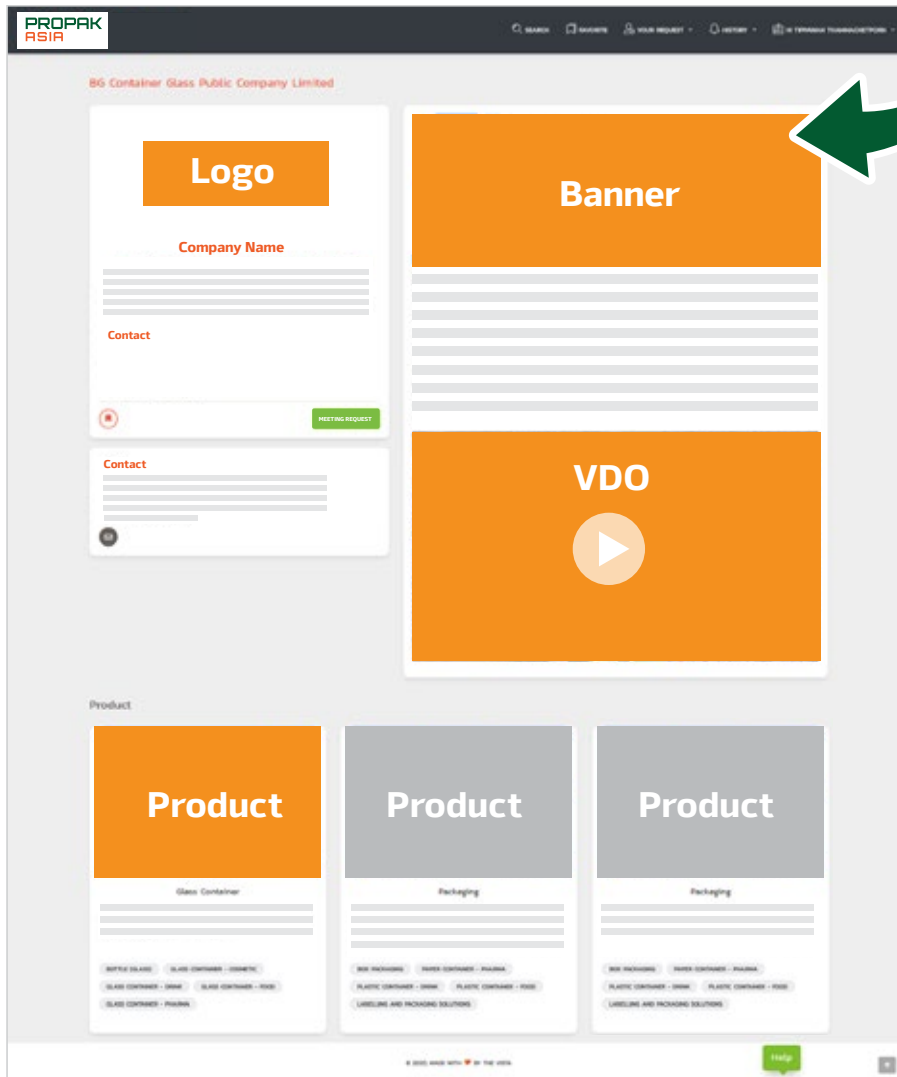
PROPAK ASIA

SEARCH FAVORITE YOUR REQUEST HISTORY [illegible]

BG Container Glass Public Company Limited

Logo

Company Name

Contact

MEETING REQUEST

Contact

Banner

VDO

Product

Product

Glass Container

BOTTLE (GLASS) GLASS CONTAINER - COSMETIC GLASS CONTAINER - DRINK GLASS CONTAINER - FOOD GLASS CONTAINER - PHARMA

Product

Packaging

BOX PACKAGING PAPER CONTAINER - PHARMA PLASTIC CONTAINER - DRINK PLASTIC CONTAINER - FOOD LABELLING AND PACKAGING SOLUTIONS

Product

Packaging

BOX PACKAGING PAPER CONTAINER - PHARMA PLASTIC CONTAINER - DRINK PLASTIC CONTAINER - FOOD LABELLING AND PACKAGING SOLUTIONS

© 2021 MADE WITH ♥ BY THE VIEW

Help